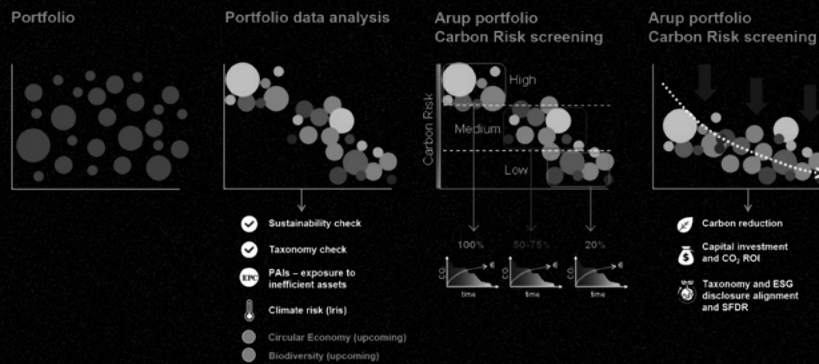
Portfolio

Portfolio data analysis

Sustainability check

Taxonomy check

EPC PAIs – exposure to inefficient assets

Climate risk (Iris)

Circular Economy (upcoming)

Biodiversity (upcoming)

Arup portfolio Carbon Risk screening

Carbon Risk

High

Medium

Low

100%

50-75%

20%

$CO_2$

€

time

$CO_2$

€

time

$CO_2$

€

time

Arup portfolio Carbon Risk screening

Carbon reduction

Capital investment and $CO_2$ ROI

Taxonomy and ESG disclosure alignment and SFDR